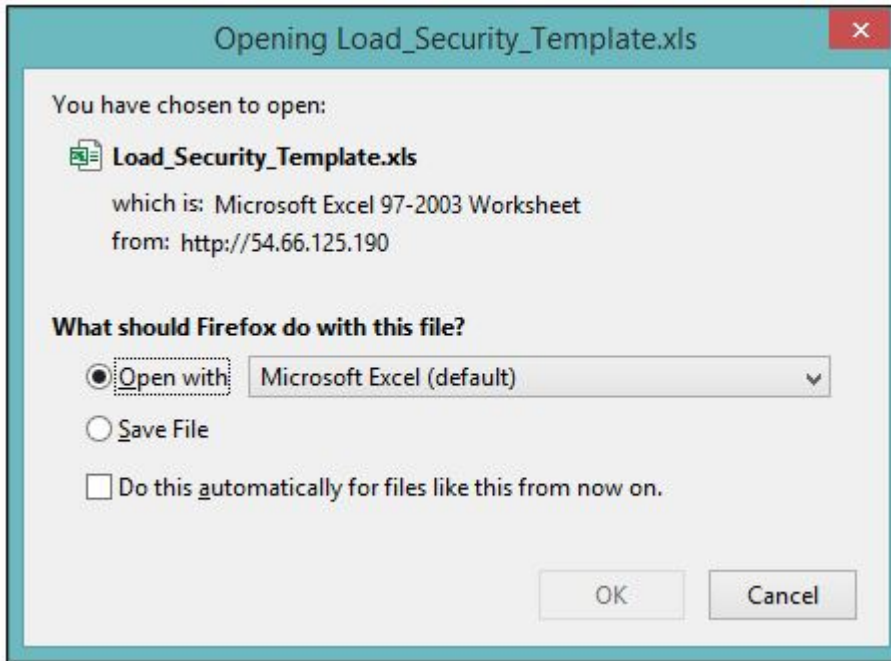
Opening Load_Security_Template.xls

You have chosen to open:

Load_Security_Template.xls

which is: Microsoft Excel 97-2003 Worksheet

from: http://54.66.125.190

What should Firefox do with this file?

Open with Microsoft Excel (default)

Save File

Do this automatically for files like this from now on.

OK Cancel